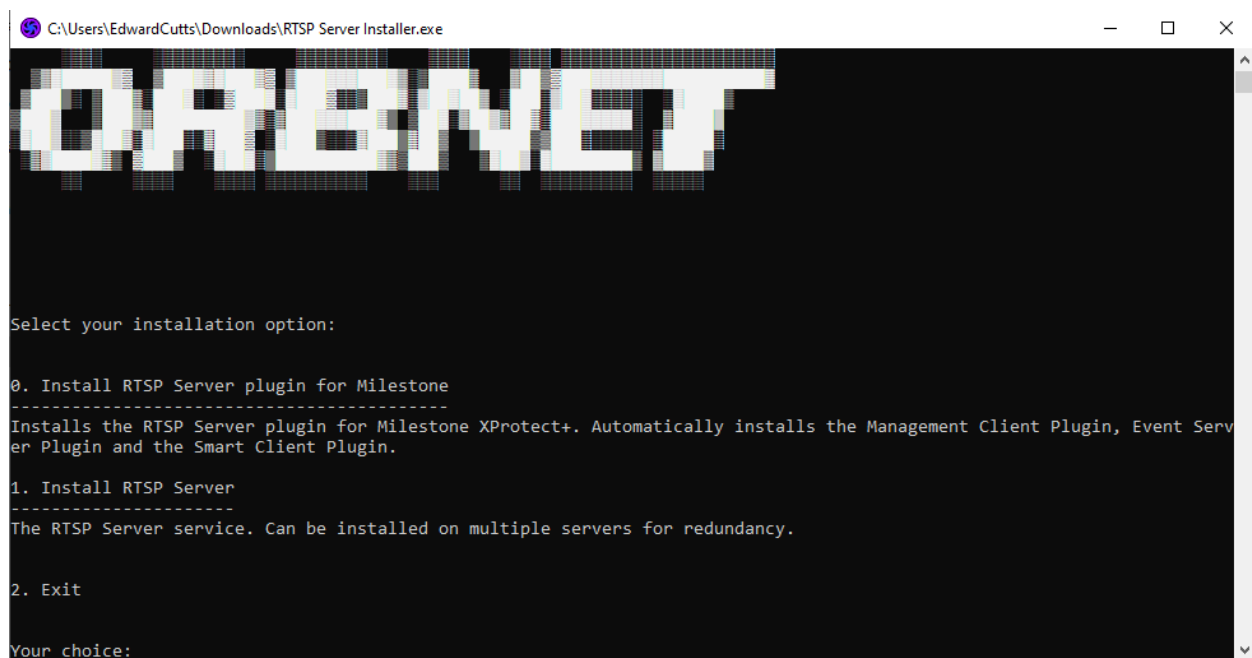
C:\Users\EdwardCutts\Downloads\RTSP Server Installer.exe

ORBNET

Select your installation option:

0. Install RTSP Server plugin for Milestone
-------------------------------------------
Installs the RTSP Server plugin for Milestone XProtect+. Automatically installs the Management Client Plugin, Event Server Plugin and the Smart Client Plugin.

1. Install RTSP Server
----------------------
The RTSP Server service. Can be installed on multiple servers for redundancy.

2. Exit

Your choice: